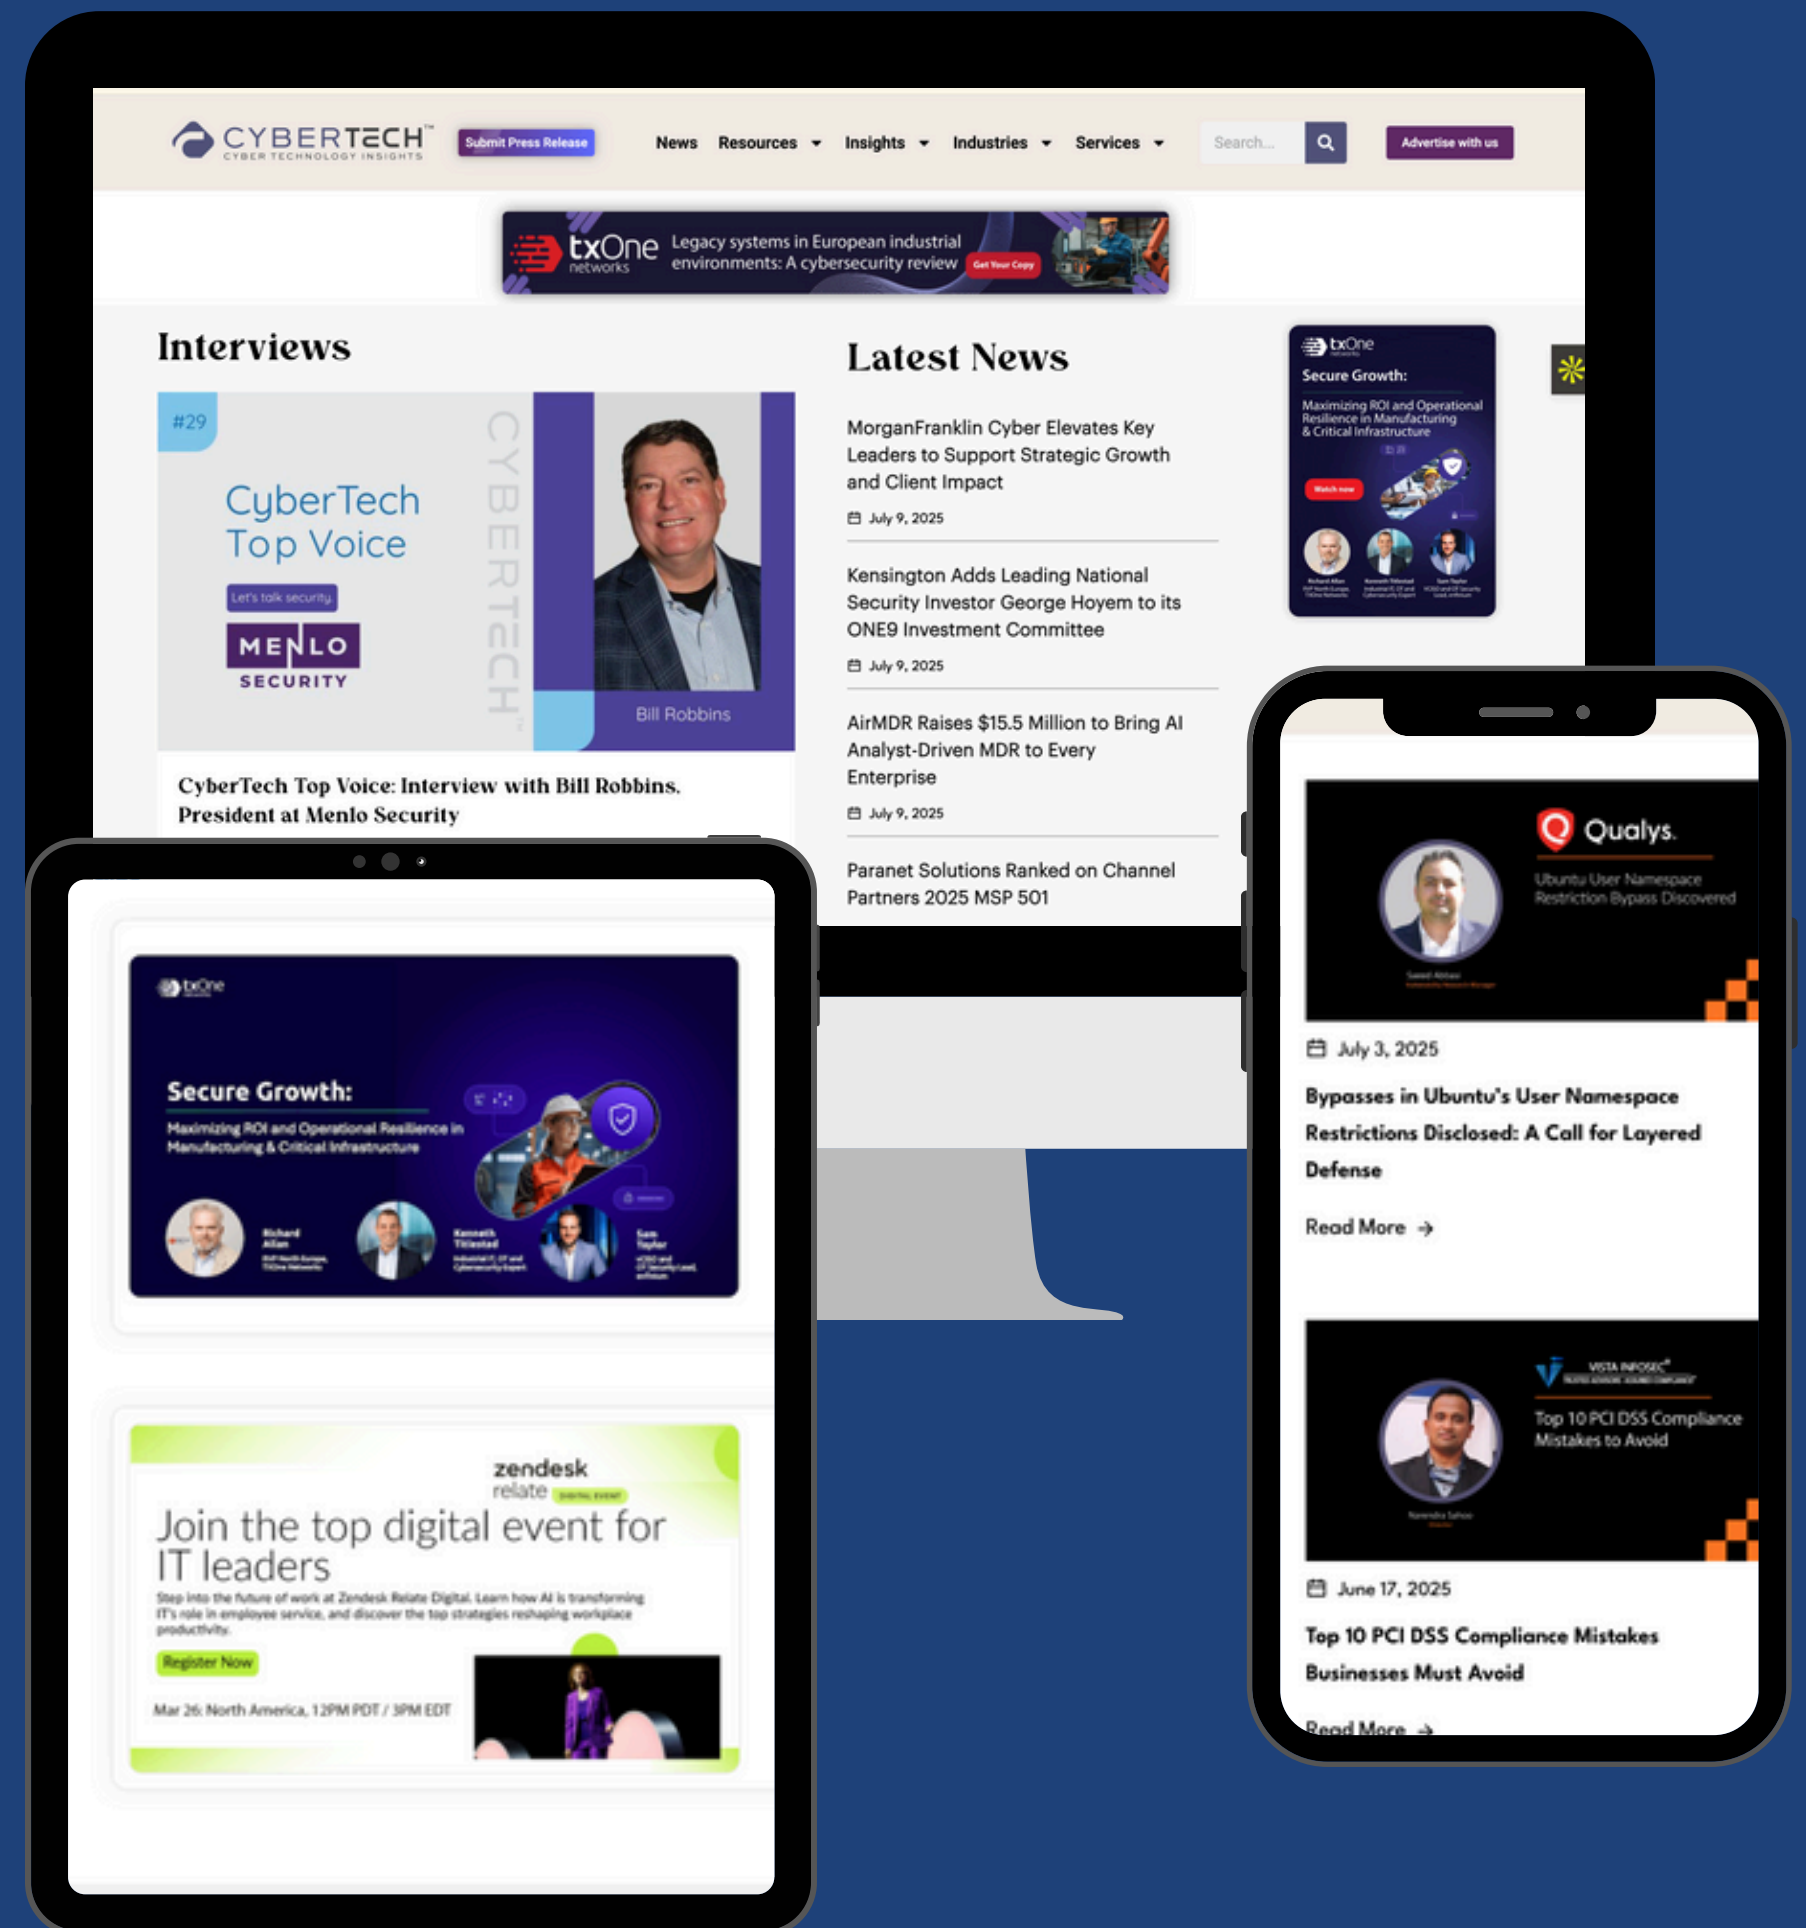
CYBERTECH
CYBER TECHNOLOGY INSIGHTS

Submit Press Release

News Resources Insights Industries Services

Search...

Advertise with us

txOne networks Legacy systems in European industrial environments: A cybersecurity review Get Your Copy

Interviews

#29

CyberTech Top Voice

Let's talk security

MENLO SECURITY

CYBERTECH

Bill Robbins

CyberTech Top Voice: Interview with Bill Robbins, President at Menlo Security

Latest News

MorganFranklin Cyber Elevates Key Leaders to Support Strategic Growth and Client Impact

July 9, 2025

Kensington Adds Leading National Security Investor George Hoyem to its ONE9 Investment Committee

July 9, 2025

AirMDR Raises $15.5 Million to Bring AI Analyst-Driven MDR to Every Enterprise

July 9, 2025

Paranet Solutions Ranked on Channel Partners 2025 MSP 501

txOne

Secure Growth:

Maximizing ROI and Operational Resilience in Manufacturing & Critical Infrastructure

Watch now

txOne

Secure Growth:

Maximizing ROI and Operational Resilience in Manufacturing & Critical Infrastructure

Richard Allan

Kenneth Titlestad

Sam Taylor

zendesk relate DIGITAL EVENT

Join the top digital event for IT leaders

Step into the future of work at Zendesk Relate Digital. Learn how AI is transforming IT's role in employee service, and discover the top strategies reshaping workplace productivity.

Register Now

Mar 26: North America, 12PM PDT / 3PM EDT

Qualys.

Ubuntu User Namespace Restriction Bypass Discovered

July 3, 2025

Bypasses in Ubuntu's User Namespace Restrictions Disclosed: A Call for Layered Defense

Read More →

VISTA INFOSEC

Top 10 PCI DSS Compliance Mistakes to Avoid

June 17, 2025

Top 10 PCI DSS Compliance Mistakes Businesses Must Avoid

Read More →